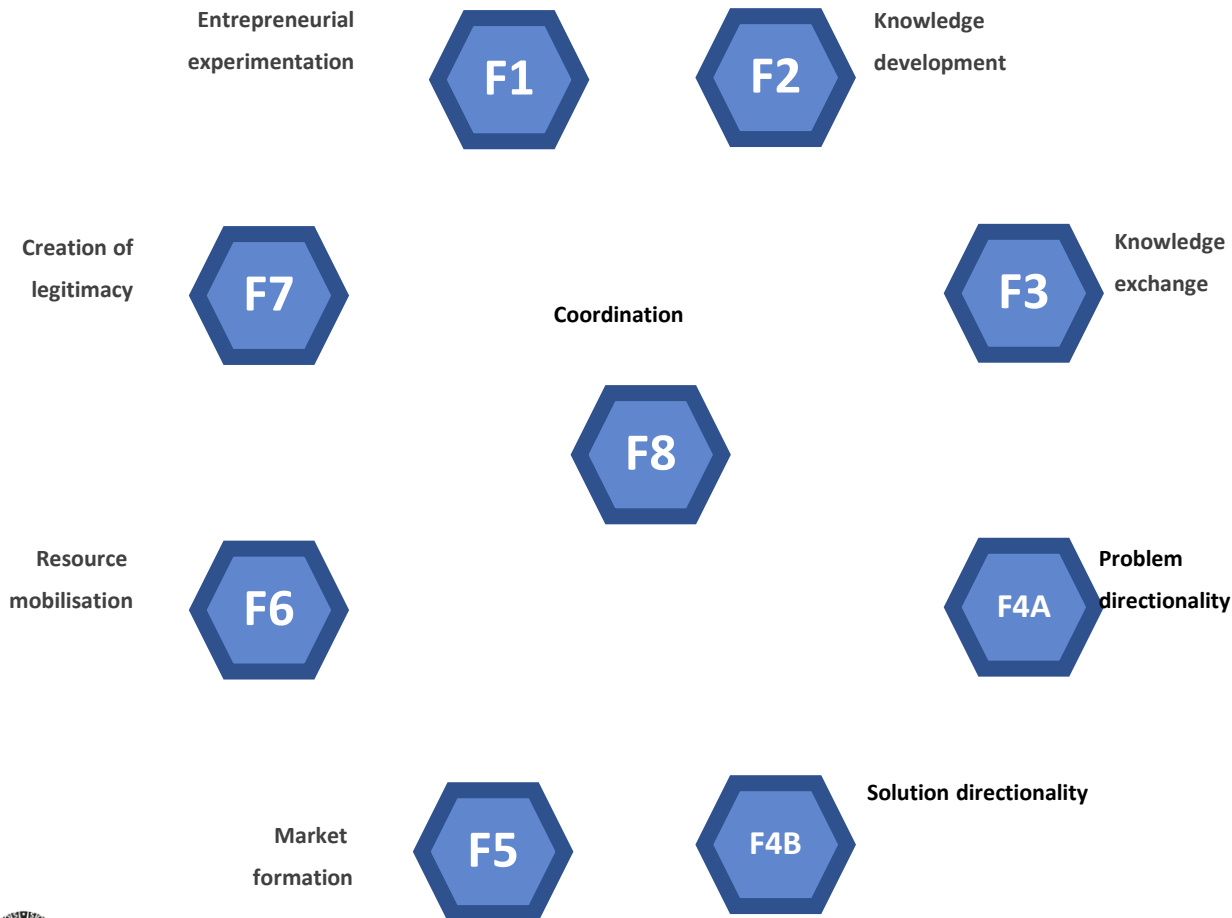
Entrepreneurial experimentation

F1

F2

Knowledge development

Creation of legitimacy

F7

Coordination

F3

Knowledge exchange

F8

Resource mobilisation

F6

F4A

Problem directionality

Solution directionality

Market formation

F5

F4B